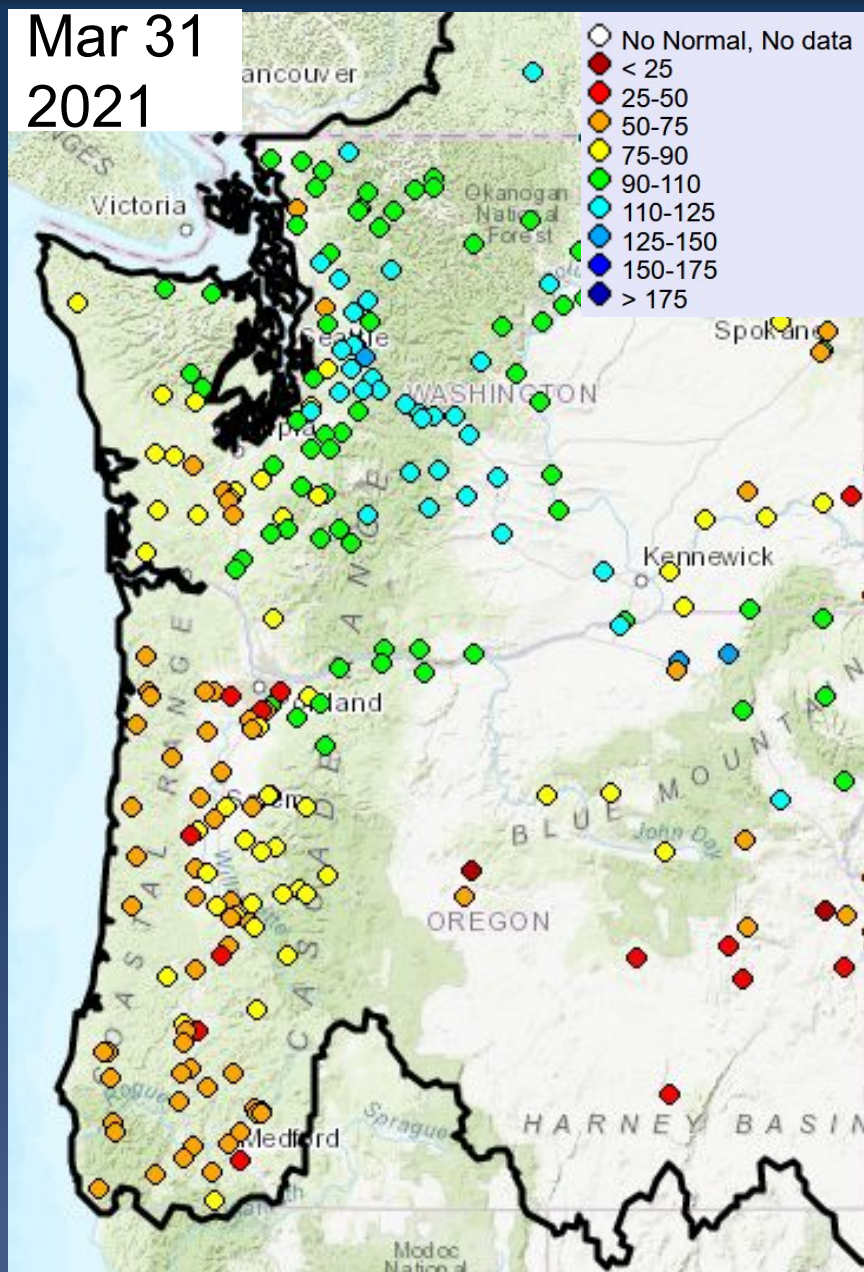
Mar 31
2021

No Normal, No data
< 25
25-50
50-75
75-90
90-110
110-125
125-150
150-175
> 175

ancouver
Victoria
Okanogan National Forest
Seattle
WASHINGTON
Spokane
Kennewick
Portland
Salem
BLUE MOUNTAINS
John Day
OREGON
COAST RANGE
CASCADE RANGE
HARNEY BASIN
Sprague
Rogue
Medford
Modoc National